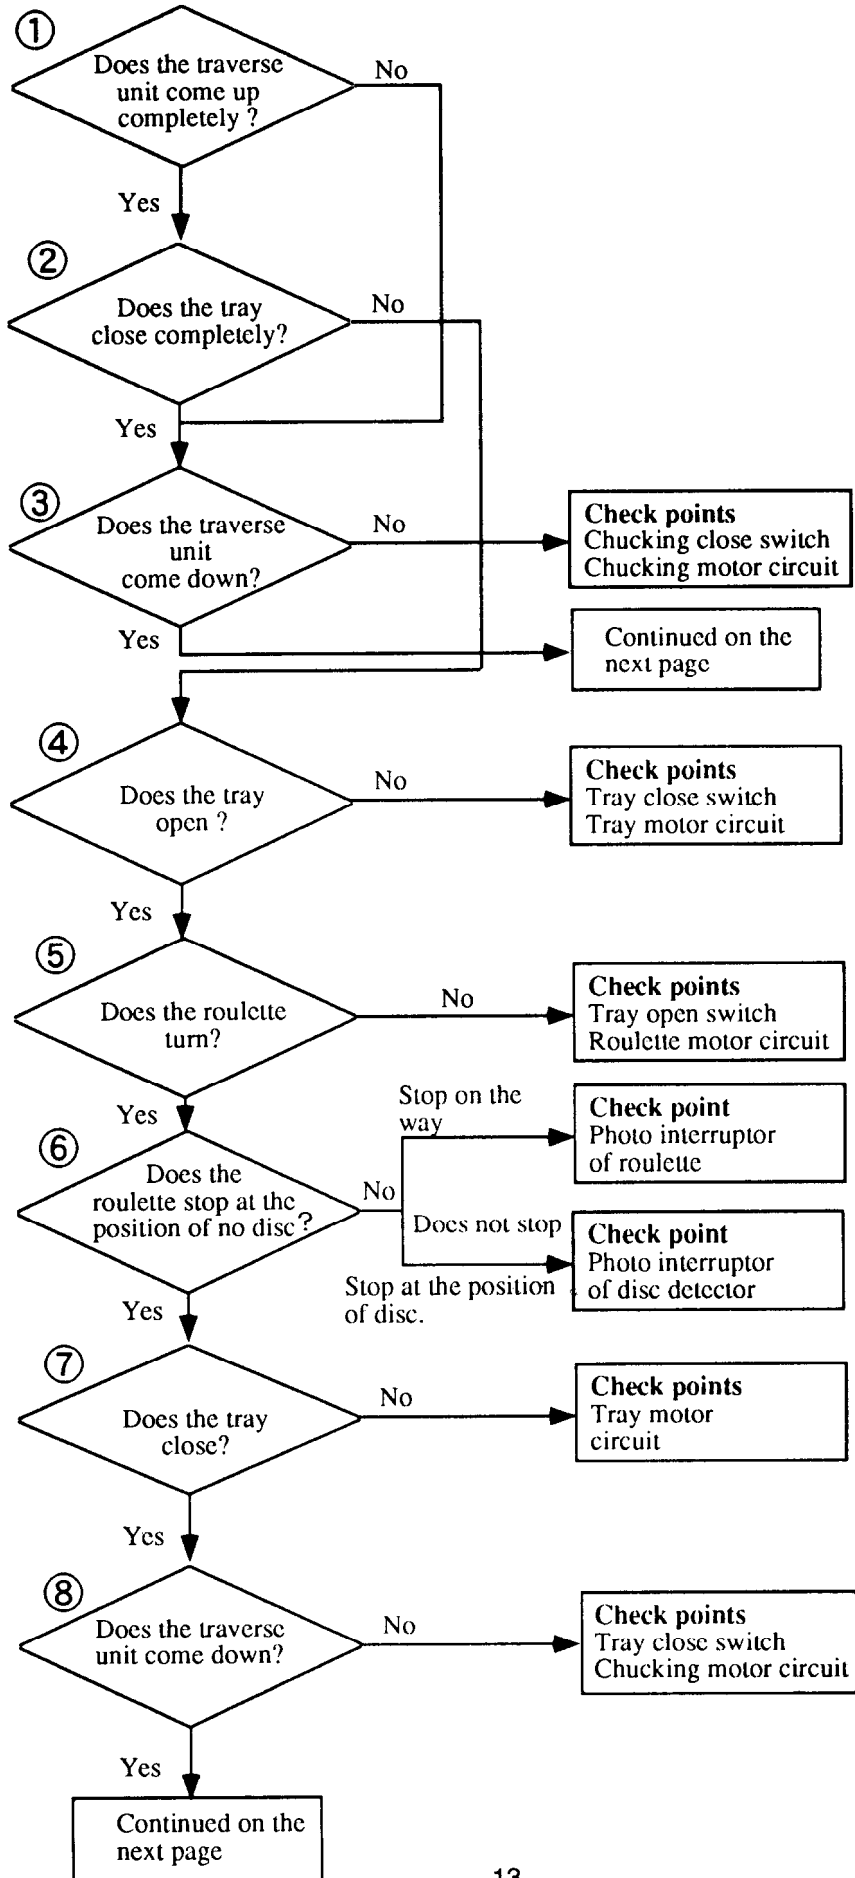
①
Does the traverse unit come up completely ?

No

Yes

②
Does the tray close completely?

No

Yes

③
Does the traverse unit come down?

No

**Check points**
Chucking close switch
Chucking motor circuit

Yes

Continued on the next page

④
Does the tray open ?

No

**Check points**
Tray close switch
Tray motor circuit

Yes

⑤
Does the roulette turn?

No

**Check points**
Tray open switch
Roulette motor circuit

Yes

⑥
Does the roulette stop at the position of no disc?

No

Stop on the way

**Check point**
Photo interruptor of roulette

Does not stop

**Check point**
Photo interruptor of disc detector

Stop at the position of disc.

Yes

⑦
Does the tray close?

No

**Check points**
Tray motor circuit

Yes

⑧
Does the traverse unit come down?

No

**Check points**
Tray close switch
Chucking motor circuit

Yes

Continued on the next page

13